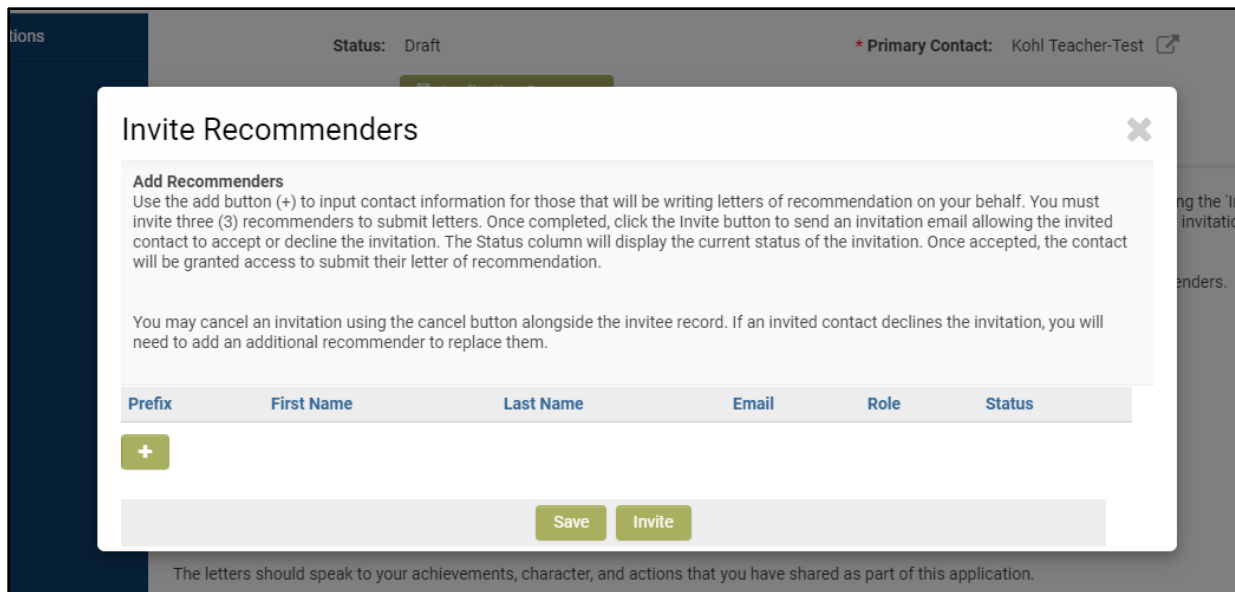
tions

Status: Draft

* Primary Contact: Kohl Teacher-Test

Invite Recommenders

Add Recommenders
Use the add button (+) to input contact information for those that will be writing letters of recommendation on your behalf. You must invite three (3) recommenders to submit letters. Once completed, click the Invite button to send an invitation email allowing the invited contact to accept or decline the invitation. The Status column will display the current status of the invitation. Once accepted, the contact will be granted access to submit their letter of recommendation.

You may cancel an invitation using the cancel button alongside the invitee record. If an invited contact declines the invitation, you will need to add an additional recommender to replace them.

| Prefix | First Name | Last Name | Email | Role | Status |
|---|---|---|---|---|---|

+

Save Invite

ng the 'I
invitatio

enders.

The letters should speak to your achievements, character, and actions that you have shared as part of this application.